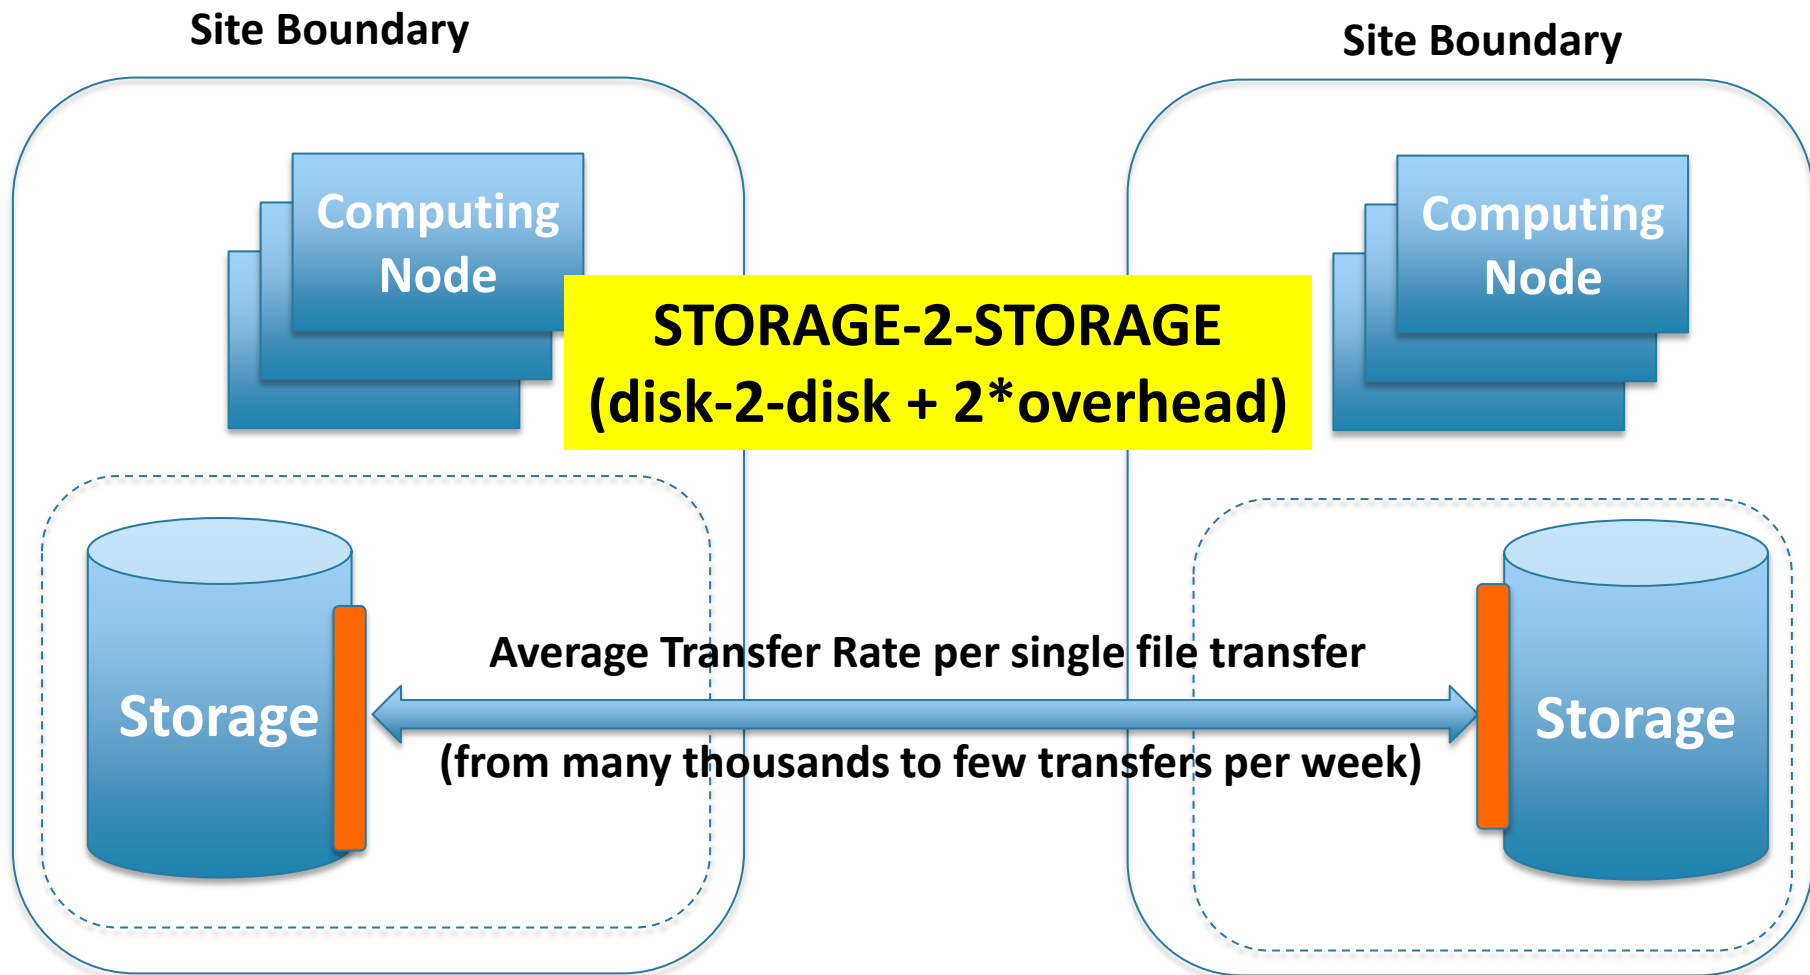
Site Boundary

Computing Node

STORAGE-2-STORAGE
(disk-2-disk + 2*overhead)

Site Boundary

Computing Node

Storage

Average Transfer Rate per single file transfer

(from many thousands to few transfers per week)

Storage